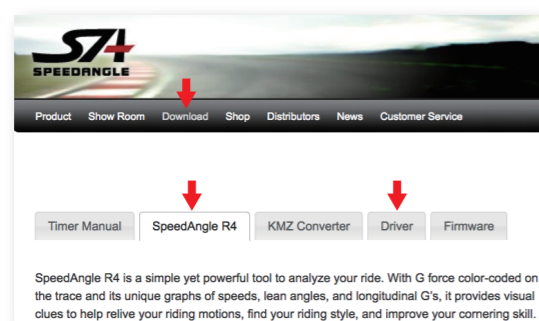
SA
SPEEDANGLE

Product Show Room Download Shop Distributors News Customer Service

Timer Manual SpeedAngle R4 KMZ Converter Driver Firmware

SpeedAngle R4 is a simple yet powerful tool to analyze your ride. With G force color-coded on the trace and its unique graphs of speeds, lean angles, and longitudinal G's, it provides visual clues to help relive your riding motions, find your riding style, and improve your cornering skill.